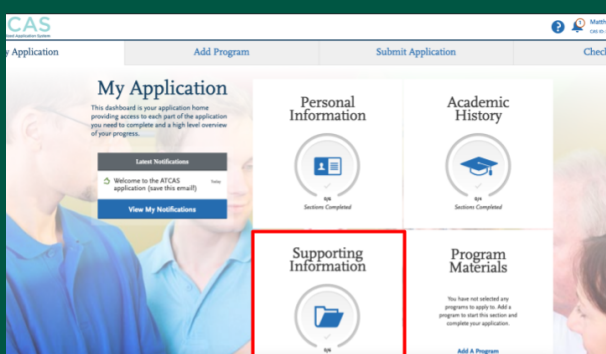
CAS
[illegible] Application System

? 1 Matth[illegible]
CAS ID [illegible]

y Application | Add Program | Submit Application | Check

My Application

This dashboard is your application home providing access to each part of the application you need to complete and a high level overview of your progress.

Latest Notifications

Welcome to the ATCAS application (save this email) Today

View My Notifications

Personal Information

0/4
Sections Completed

Academic History

0/4
Sections Completed

Supporting Information

0/4

Program Materials

You have not selected any programs to apply to. Add a program to start this section and complete your application.

Add A Program